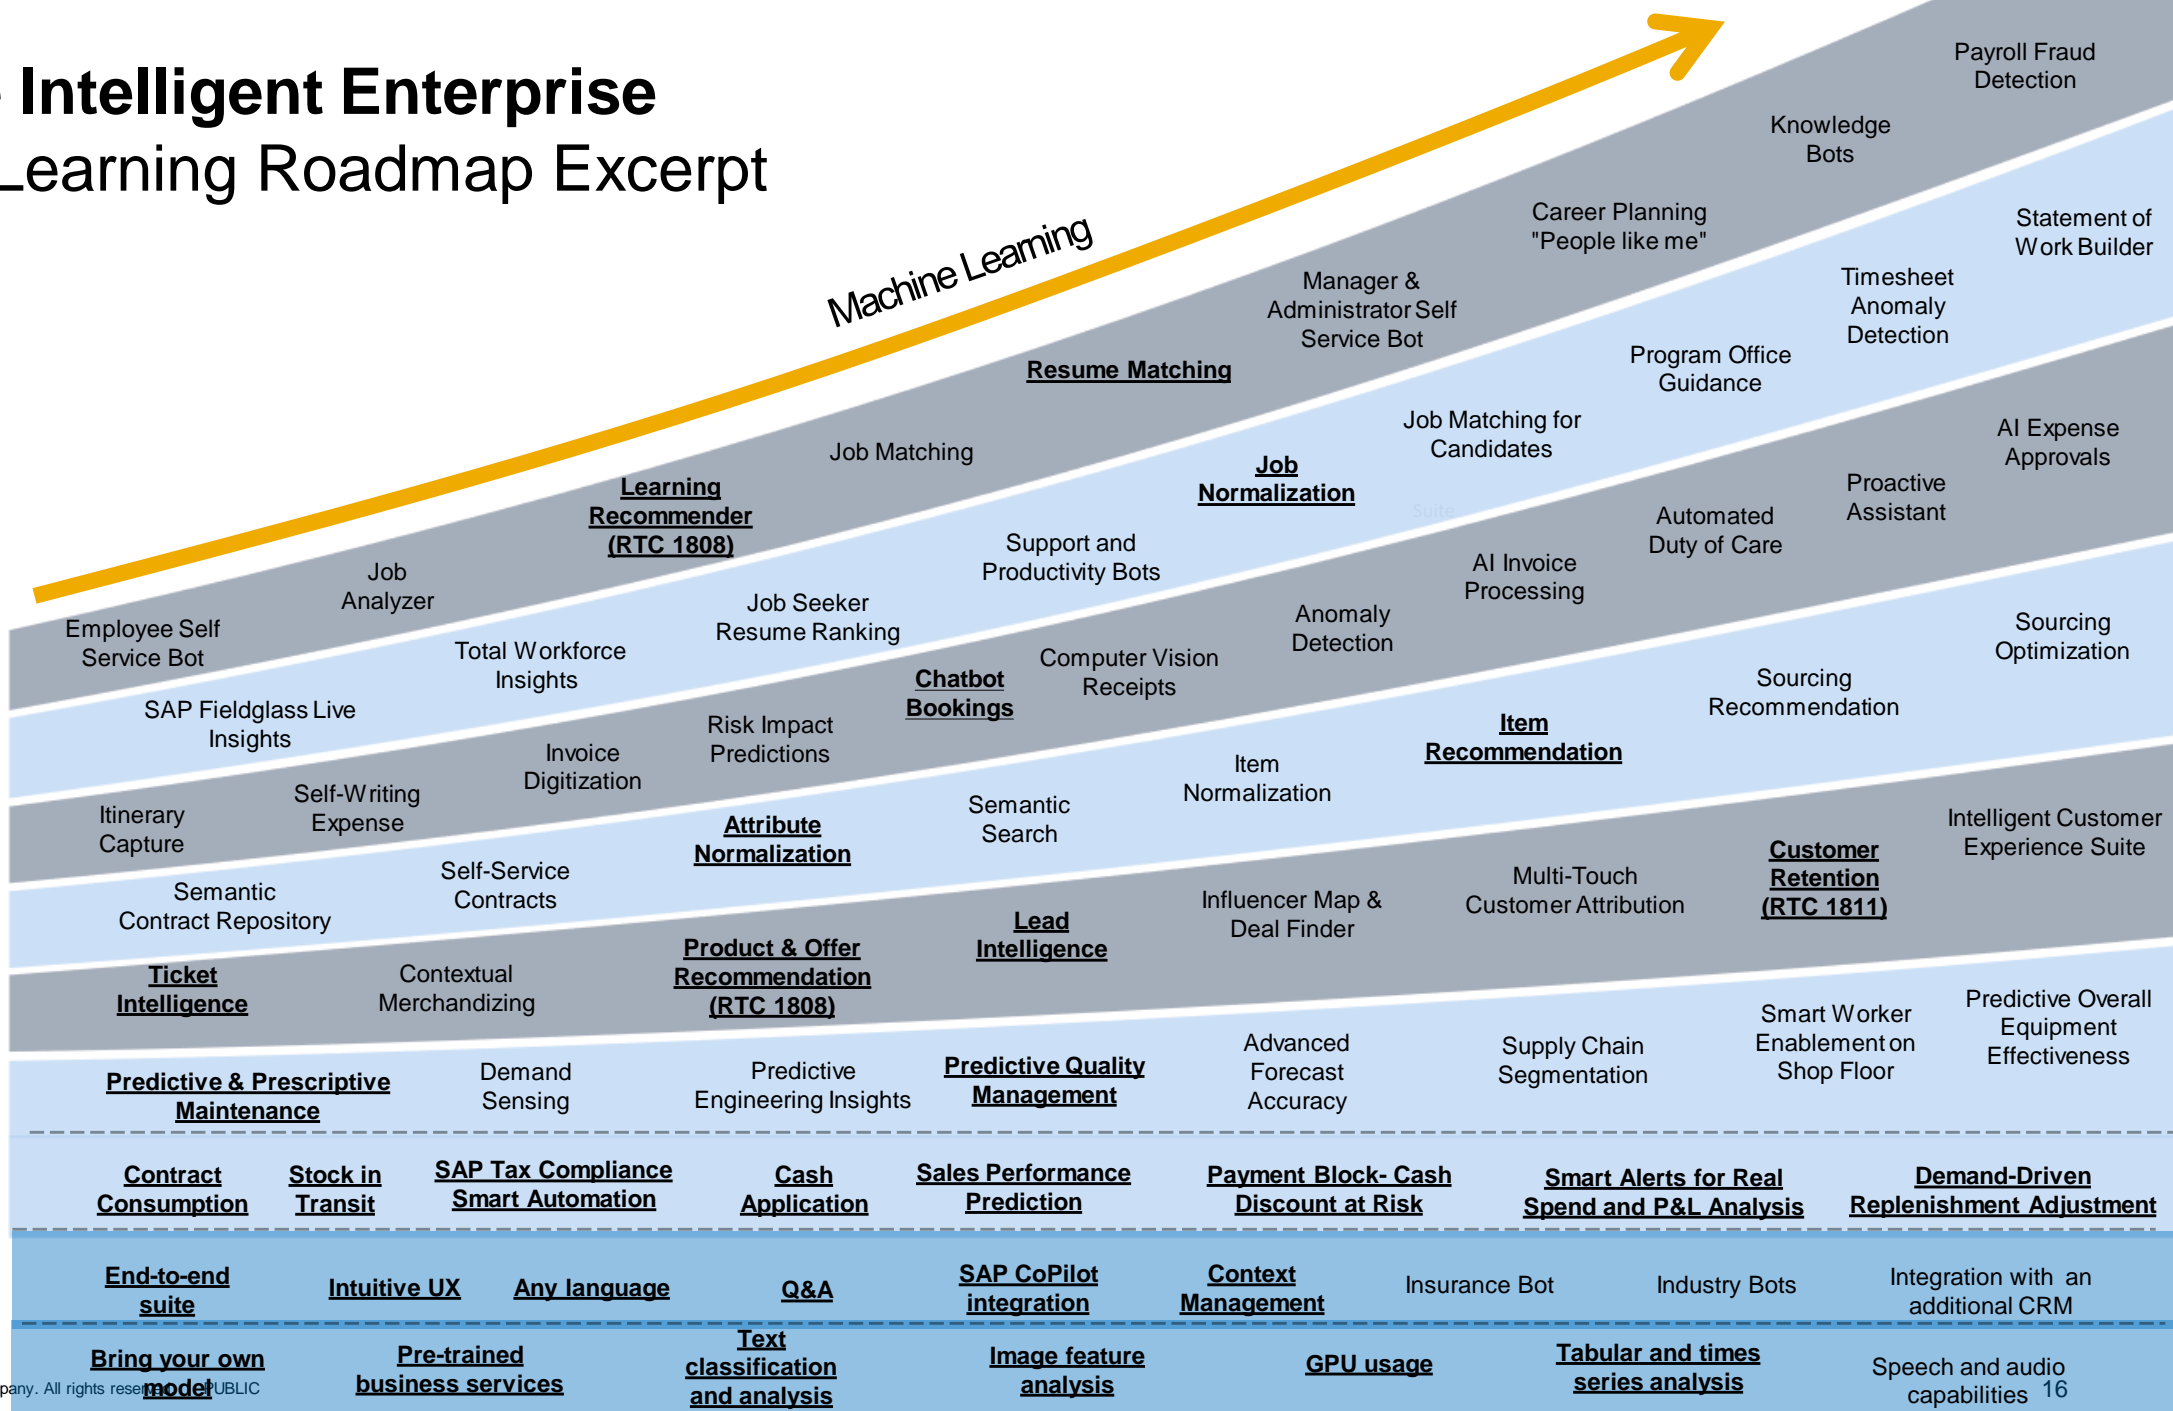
Intelligent Enterprise
Learning Roadmap Excerpt

Machine Learning

Payroll Fraud Detection

Knowledge Bots

Career Planning "People like me"

Statement of Work Builder

Manager & Administrator Self Service Bot

Timesheet Anomaly Detection

Resume Matching

Program Office Guidance

Job Matching for Candidates

AI Expense Approvals

Job Matching

Job Normalization

Learning Recommender (RTC 1808)

Proactive Assistant

Automated Duty of Care

Job Analyzer

Support and Productivity Bots

AI Invoice Processing

Employee Self Service Bot

Job Seeker Resume Ranking

Anomaly Detection

Sourcing Optimization

Total Workforce Insights

Computer Vision Receipts

Chatbot Bookings

Sourcing Recommendation

SAP Fieldglass Live Insights

Risk Impact Predictions

Item Recommendation

Invoice Digitization

Item Normalization

Itinerary Capture

Self-Writing Expense

Semantic Search

Attribute Normalization

Intelligent Customer Experience Suite

Customer Retention (RTC 1811)

Multi-Touch Customer Attribution

Semantic Contract Repository

Self-Service Contracts

Influencer Map & Deal Finder

Lead Intelligence

Product & Offer Recommendation (RTC 1808)

Ticket Intelligence

Contextual Merchandizing

Predictive Overall Equipment Effectiveness

Smart Worker Enablement on Shop Floor

Advanced Forecast Accuracy

Supply Chain Segmentation

Predictive Quality Management

Predictive & Prescriptive Maintenance

Demand Sensing

Predictive Engineering Insights

Contract Consumption | Stock in Transit | SAP Tax Compliance Smart Automation | Cash Application | Sales Performance Prediction | Payment Block- Cash Discount at Risk | Smart Alerts for Real Spend and P&L Analysis | Demand-Driven Replenishment Adjustment

End-to-end suite | Intuitive UX | Any language | Q&A | SAP CoPilot integration | Context Management | Insurance Bot | Industry Bots | Integration with an additional CRM

Bring your own model | Pre-trained business services | Text classification and analysis | Image feature analysis | GPU usage | Tabular and times series analysis | Speech and audio capabilities

pany. All rights rese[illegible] PUBLIC 16